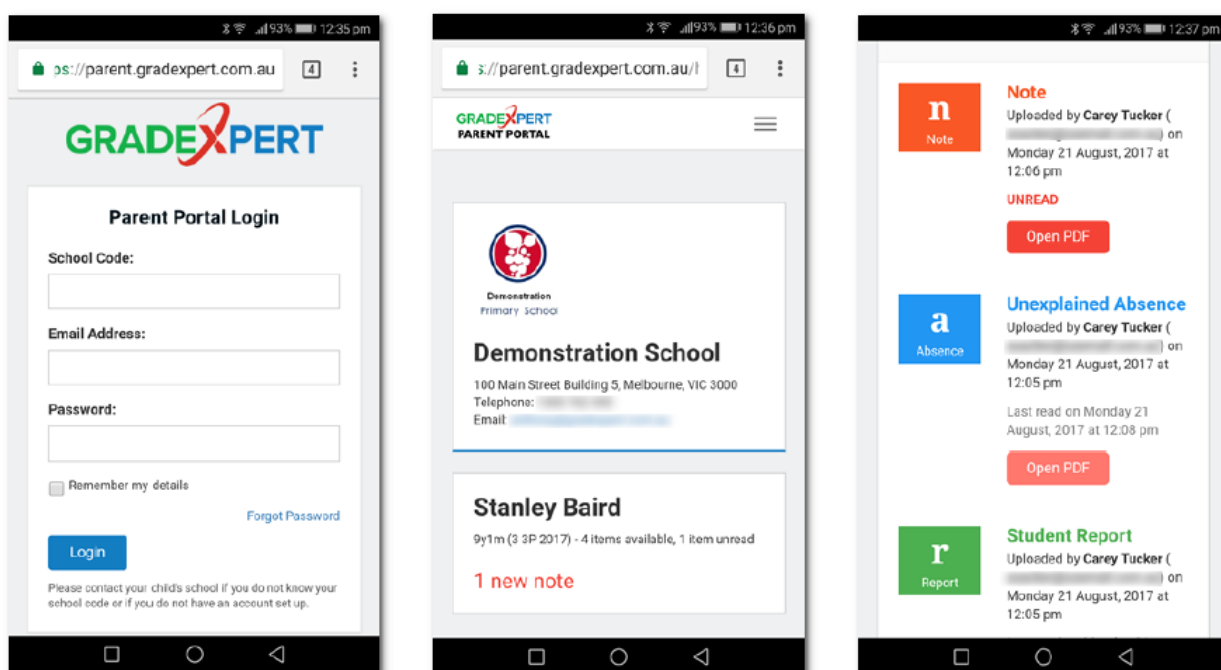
93% 12:35 pm
ps://parent.gradexpert.com.au
4

GRADEXPERT

Parent Portal Login

School Code:

Email Address:

Password:

Remember my details

Forgot Password

Login

Please contact your child's school if you do not know your school code or if you do not have an account set up.

93% 12:36 pm
s://parent.gradexpert.com.au/
4

GRADEXPERT
PARENT PORTAL

Demonstration
Primary School

Demonstration School

100 Main Street Building 5, Melbourne, VIC 3000
Telephone: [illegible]
Email: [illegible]

Stanley Baird

9y1m (3 3P 2017) - 4 items available, 1 item unread

1 new note

93% 12:37 pm

n
Note

Note

Uploaded by Carey Tucker ( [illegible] ) on Monday 21 August, 2017 at 12:06 pm

UNREAD

Open PDF

a
Absence

Unexplained Absence

Uploaded by Carey Tucker ( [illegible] ) on Monday 21 August, 2017 at 12:05 pm

Last read on Monday 21 August, 2017 at 12:08 pm

Open PDF

r
Report

Student Report

Uploaded by Carey Tucker ( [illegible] ) on Monday 21 August, 2017 at 12:05 pm